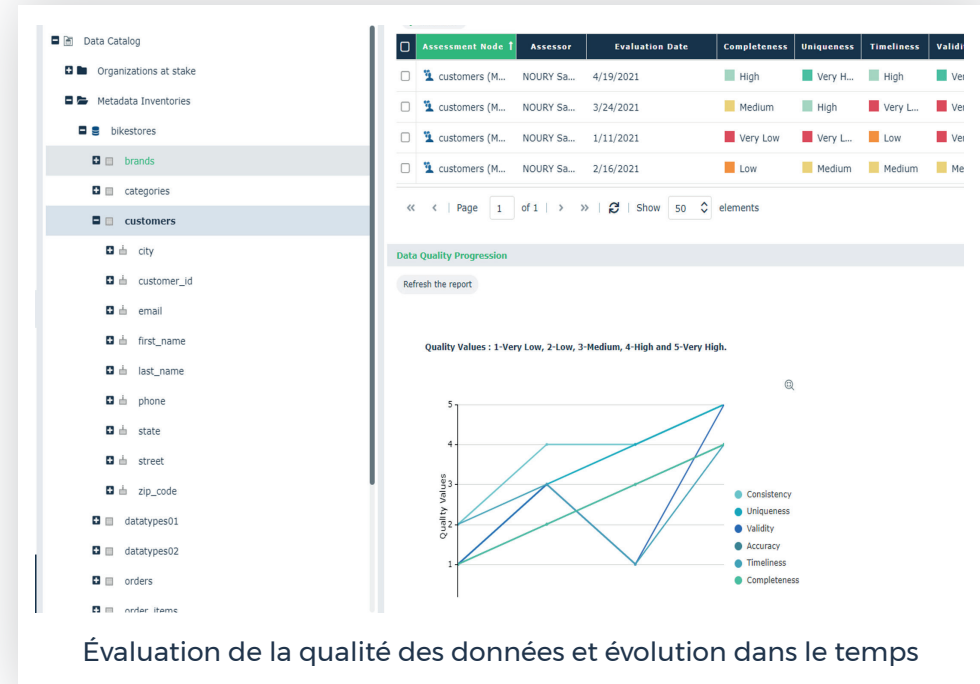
Data Catalog
Organizations at stake
Metadata Inventories
bikestores
brands
categories
customers
city
customer_id
email
first_name
last_name
phone
state
street
zip_code
datatypes01
datatypes02
orders
order_items

| | Assessment Node ↑ | Assessor | Evaluation Date | Completeness | Uniqueness | Timeliness | Validi |
|---|---|---|---|---|---|---|---|
| | customers (M... | NOURY Sa... | 4/19/2021 | High | Very H... | High | Ve |
| | customers (M... | NOURY Sa... | 3/24/2021 | Medium | High | Very L... | Ve |
| | customers (M... | NOURY Sa... | 1/11/2021 | Very Low | Very L... | Low | Ve |
| | customers (M... | NOURY Sa... | 2/16/2021 | Low | Medium | Medium | Me |

« ‹ | Page 1 of 1 | › » | | Show 50 elements

Data Quality Progression

Refresh the report

Quality Values : 1-Very Low, 2-Low, 3-Medium, 4-High and 5-Very High.

Quality Values
5
4
3
2
1

Consistency
Uniqueness
Validity
Accuracy
Timeliness
Completeness

Évaluation de la qualité des données et évolution dans le temps